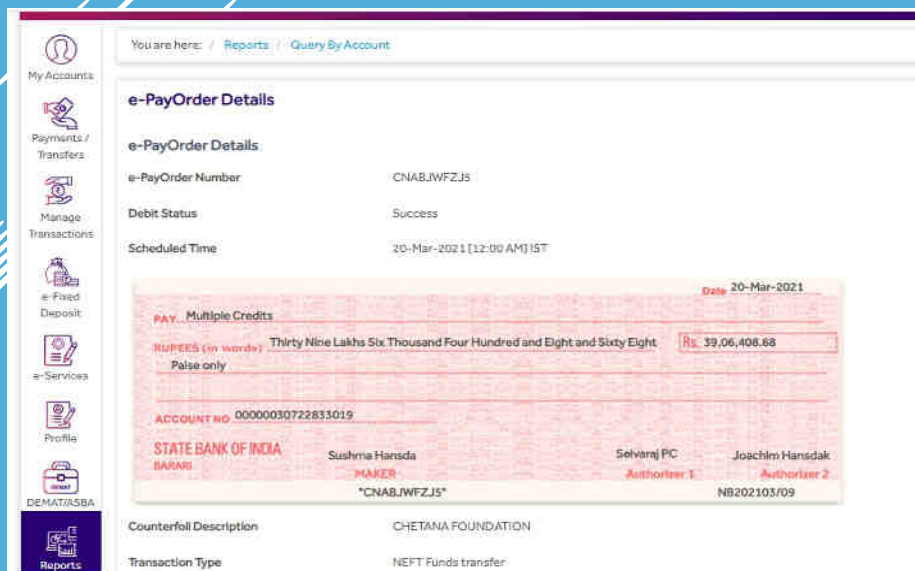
My Accounts

Payments / Transfers

Manage Transactions

e-Fixed Deposit

e-Services

Profile

DEMAT/ASBA

Reports

You are here: / Reports / Query By Account

e-PayOrder Details

e-PayOrder Details

e-PayOrder Number CNABJWFZJ5

Debit Status Success

Scheduled Time 20-Mar-2021 [12:00 AM] IST

Date 20-Mar-2021

PAY Multiple Credits

RUPEES (in words) Thirty Nine Lakhs Six Thousand Four Hundred and Eight and Sixty Eight Paise only

Rs. 39,06,408.68

ACCOUNT NO 00000030722833019

STATE BANK OF INDIA
BARARI

Sushma Hansda
MAKER

Selvaraj PC
Authorizer 1

Joachim Hansdak
Authorizer 2

"CNABJWFZJ5"

NB202103/09

Counterfoil Description CHETANA FOUNDATION

Transaction Type NEFT Funds transfer